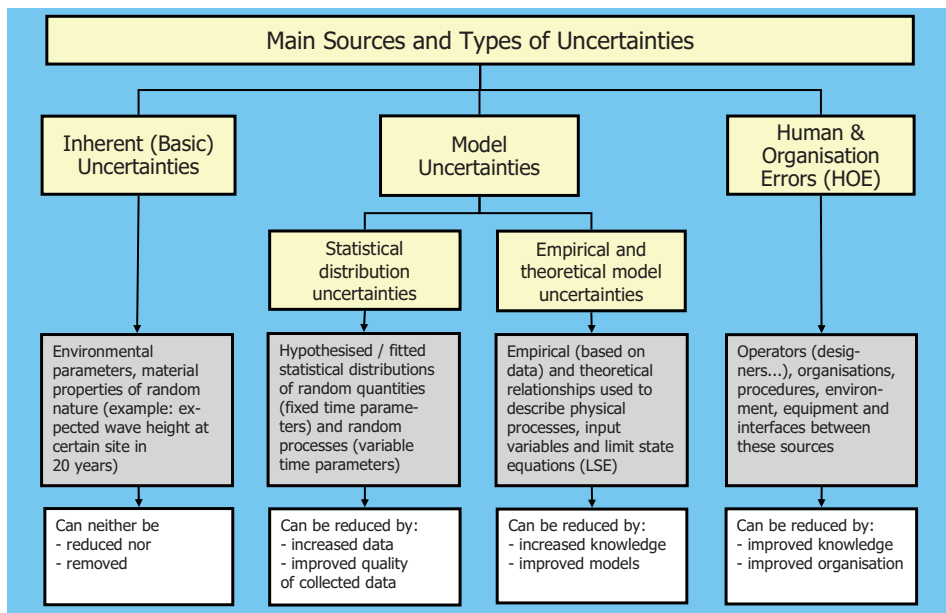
Main Sources and Types of Uncertainties

Inherent (Basic) Uncertainties

Model Uncertainties

Human & Organisation Errors (HOE)

Statistical distribution uncertainties

Empirical and theoretical model uncertainties

Environmental parameters, material properties of random nature (example: expected wave height at certain site in 20 years)

Hypothesised / fitted statistical distributions of random quantities (fixed time parameters) and random processes (variable time parameters)

Empirical (based on data) and theoretical relationships used to describe physical processes, input variables and limit state equations (LSE)

Operators (designers...), organisations, procedures, environment, equipment and interfaces between these sources

Can neither be
- reduced nor
- removed

Can be reduced by:
- increased data
- improved quality of collected data

Can be reduced by:
- increased knowledge
- improved models

Can be reduced by:
- improved knowledge
- improved organisation